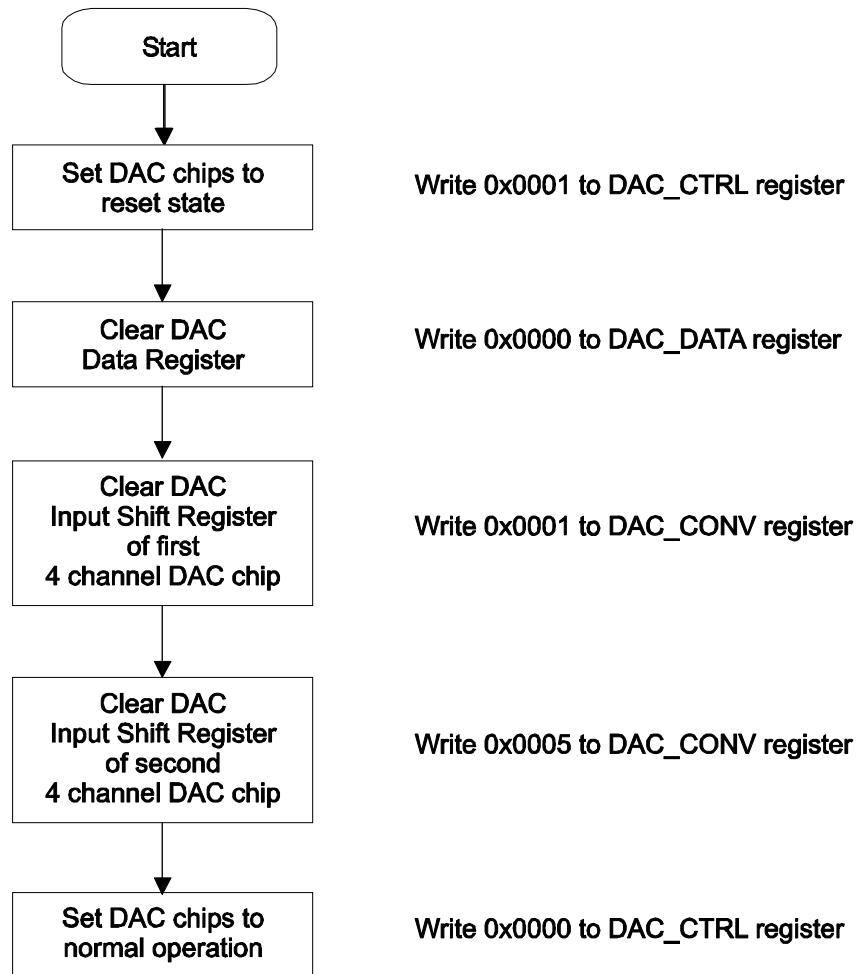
Start

Set DAC chips to reset state

Write 0x0001 to DAC_CTRL register

Clear DAC Data Register

Write 0x0000 to DAC_DATA register

Clear DAC Input Shift Register of first 4 channel DAC chip

Write 0x0001 to DAC_CONV register

Clear DAC Input Shift Register of second 4 channel DAC chip

Write 0x0005 to DAC_CONV register

Set DAC chips to normal operation

Write 0x0000 to DAC_CTRL register